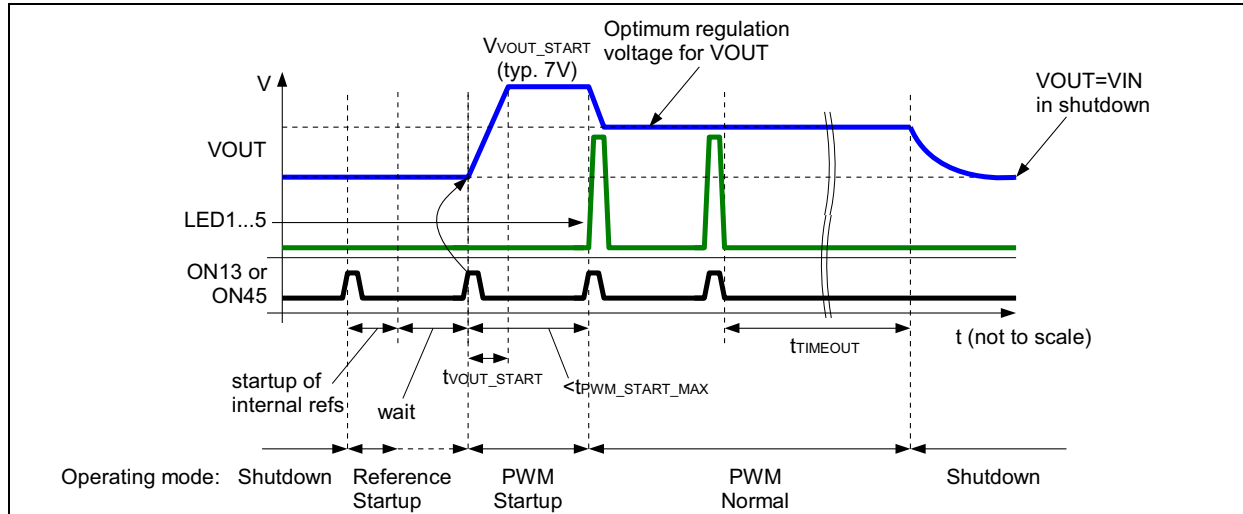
$V_{VOUT\_START}$
(typ. 7V)

Optimum regulation voltage for VOUT

V

VOUT=VIN in shutdown

VOUT

LED1...5

ON13 or
ON45

t (not to scale)

$t_{TIMEOUT}$

startup of internal refs

wait

$t_{VOUT\_START}$

$<t_{PWM\_START\_MAX}$

Operating mode: Shutdown | Reference Startup | PWM Startup | PWM Normal | Shutdown